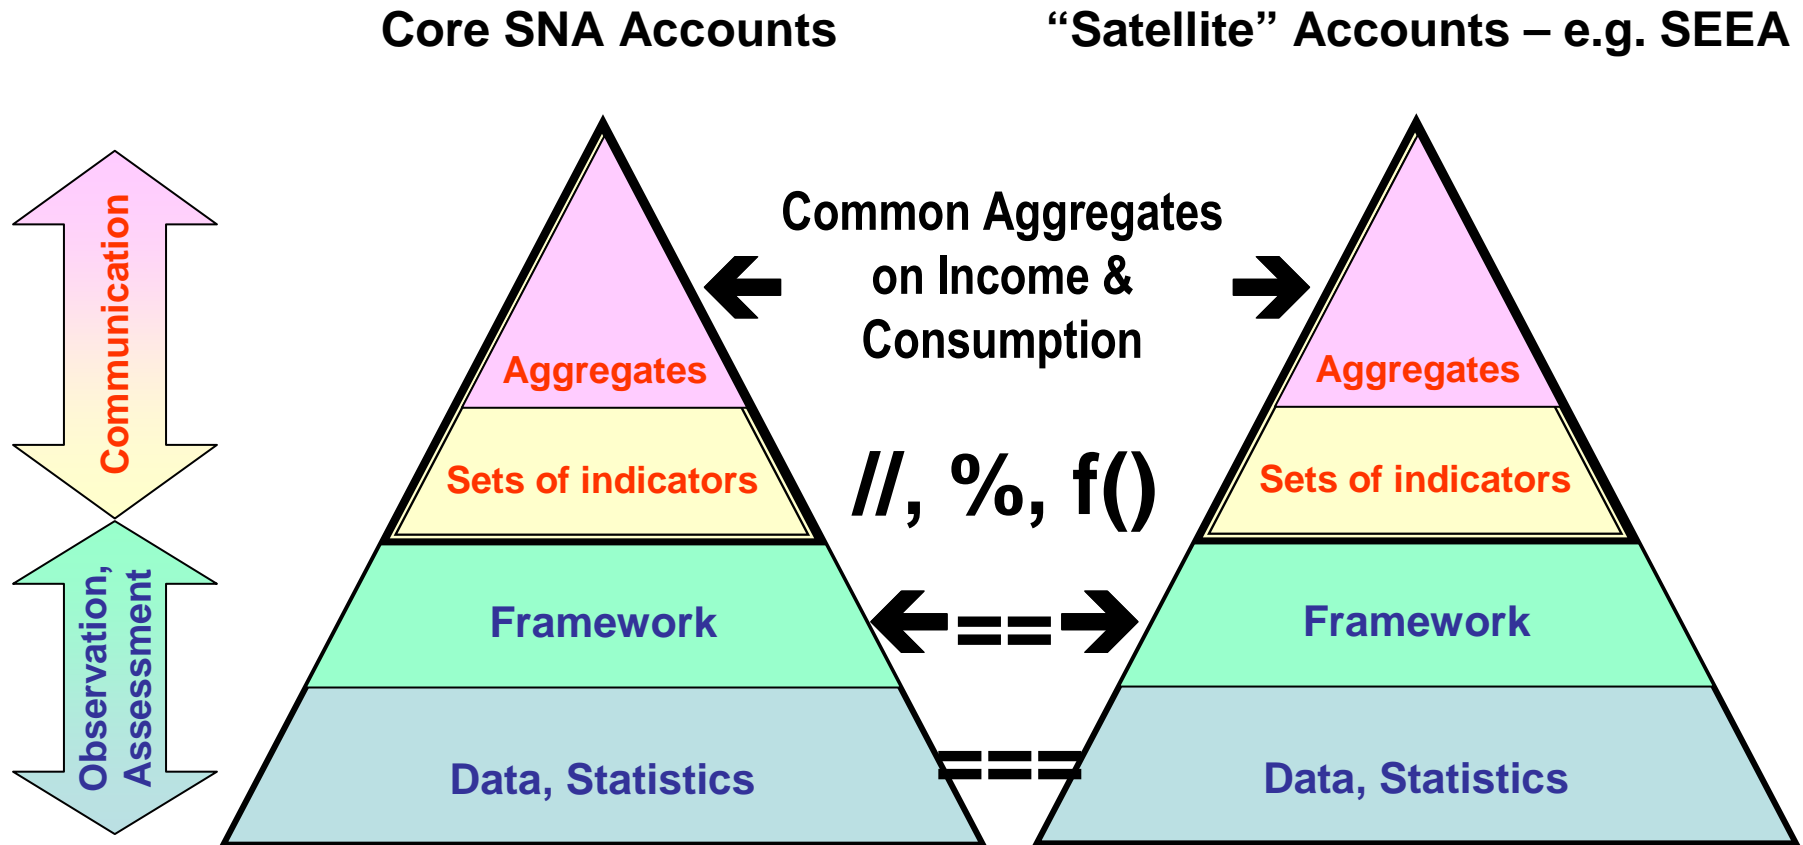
Core SNA Accounts

"Satellite" Accounts – e.g. SEEA

Communication

Observation, Assessment

Aggregates

Sets of indicators

Framework

Data, Statistics

Common Aggregates on Income & Consumption

//, %, f()

==

===

Aggregates

Sets of indicators

Framework

Data, Statistics